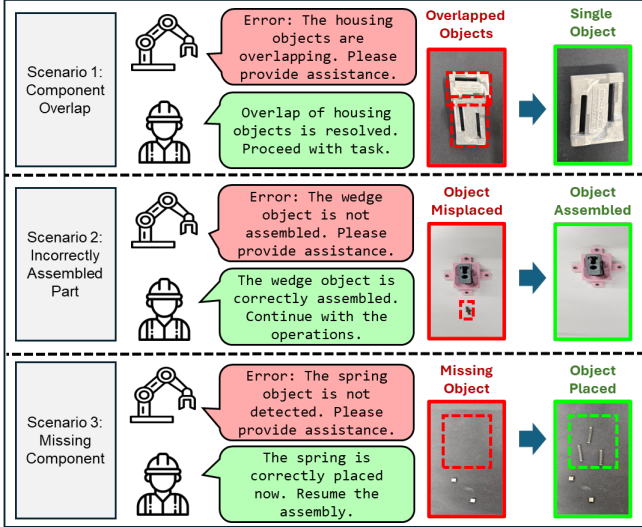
Scenario 1: Component Overlap

Error: The housing objects are overlapping. Please provide assistance.

Overlap of housing objects is resolved. Proceed with task.

Overlapped Objects

Single Object

Scenario 2: Incorrectly Assembled Part

Error: The wedge object is not assembled. Please provide assistance.

The wedge object is correctly assembled. Continue with the operations.

Object Misplaced

Object Assembled

Scenario 3: Missing Component

Error: The spring object is not detected. Please provide assistance.

The spring is correctly placed now. Resume the assembly.

Missing Object

Object Placed